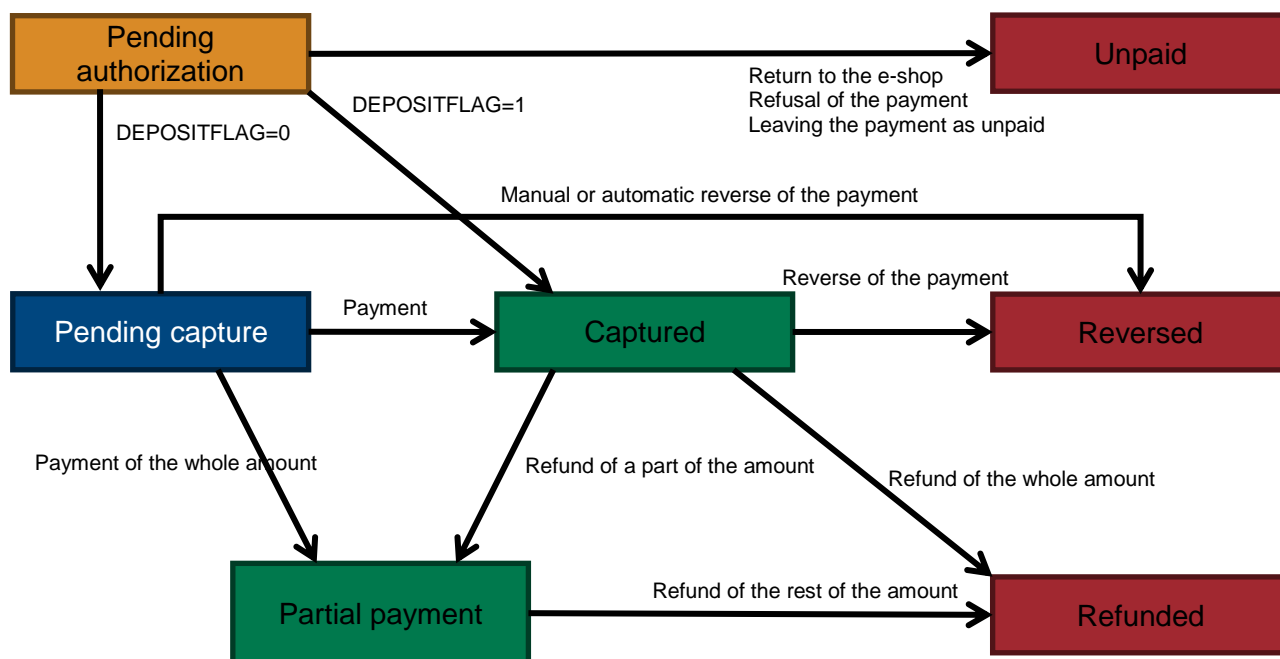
Pending authorization

Unpaid

Return to the e-shop
Refusal of the payment
Leaving the payment as unpaid

DEPOSITFLAG=1

DEPOSITFLAG=0

Manual or automatic reverse of the payment

Reverse of the payment

Payment

Pending capture

Captured

Reversed

Payment of the whole amount

Refund of a part of the amount

Refund of the whole amount

Refund of the rest of the amount

Partial payment

Refunded